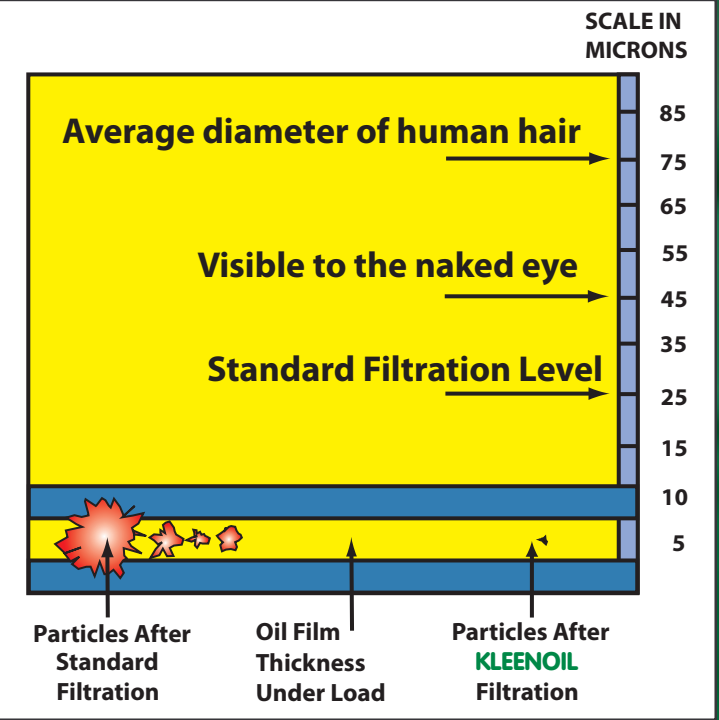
SCALE IN MICRONS

Average diameter of human hair

Visible to the naked eye

Standard Filtration Level

85
75
65
55
45
35
25
15
10
5

Particles After Standard Filtration

Oil Film Thickness Under Load

Particles After KLEENOIL Filtration